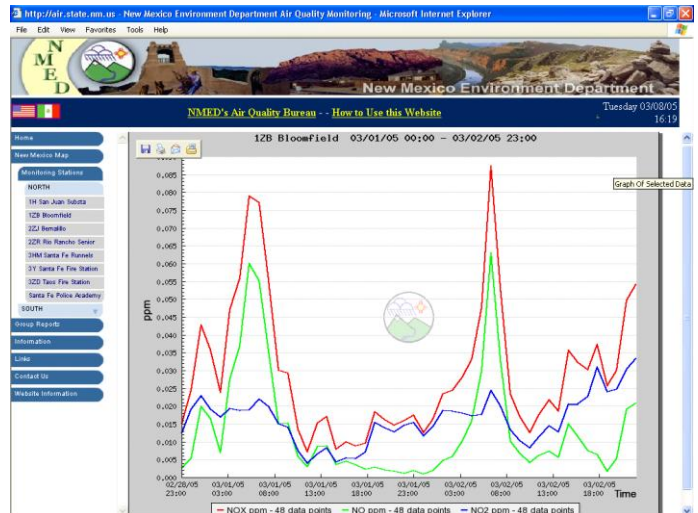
http://air.state.nm.us - New Mexico Environment Department Air Quality Monitoring - Microsoft Internet Explorer

File Edit View Favorites Tools Help

N M E D

New Mexico Environment Department

NMED's Air Quality Bureau - - How to Use this Website

Tuesday 03/08/05 16:19

Home
New Mexico Map
Monitoring Stations
NORTH
1H San Juan Substa
1ZB Bloomfield
2ZJ Bernalillo
2ZR Rio Rancho Senior
3HM Santa Fe Runnels
3Y Santa Fe Fire Station
3ZD Taos Fire Station
Santa Fe Police Academy
SOUTH
Group Reports
Information
Links
Contact Us
Website Information

1ZB Bloomfield 03/01/05 00:00 - 03/02/05 23:00

Graph Of Selected Data

ppm

0.090
0.085
0.080
0.075
0.070
0.065
0.060
0.055
0.050
0.045
0.040
0.035
0.030
0.025
0.020
0.015
0.010
0.005
0.000

02/28/05 23:00
03/01/05 03:00
03/01/05 08:00
03/01/05 13:00
03/01/05 18:00
03/01/05 23:00
03/02/05 03:00
03/02/05 08:00
03/02/05 13:00
03/02/05 18:00
Time

NOX ppm - 48 data points
NO ppm - 48 data points
NO2 ppm - 48 data points